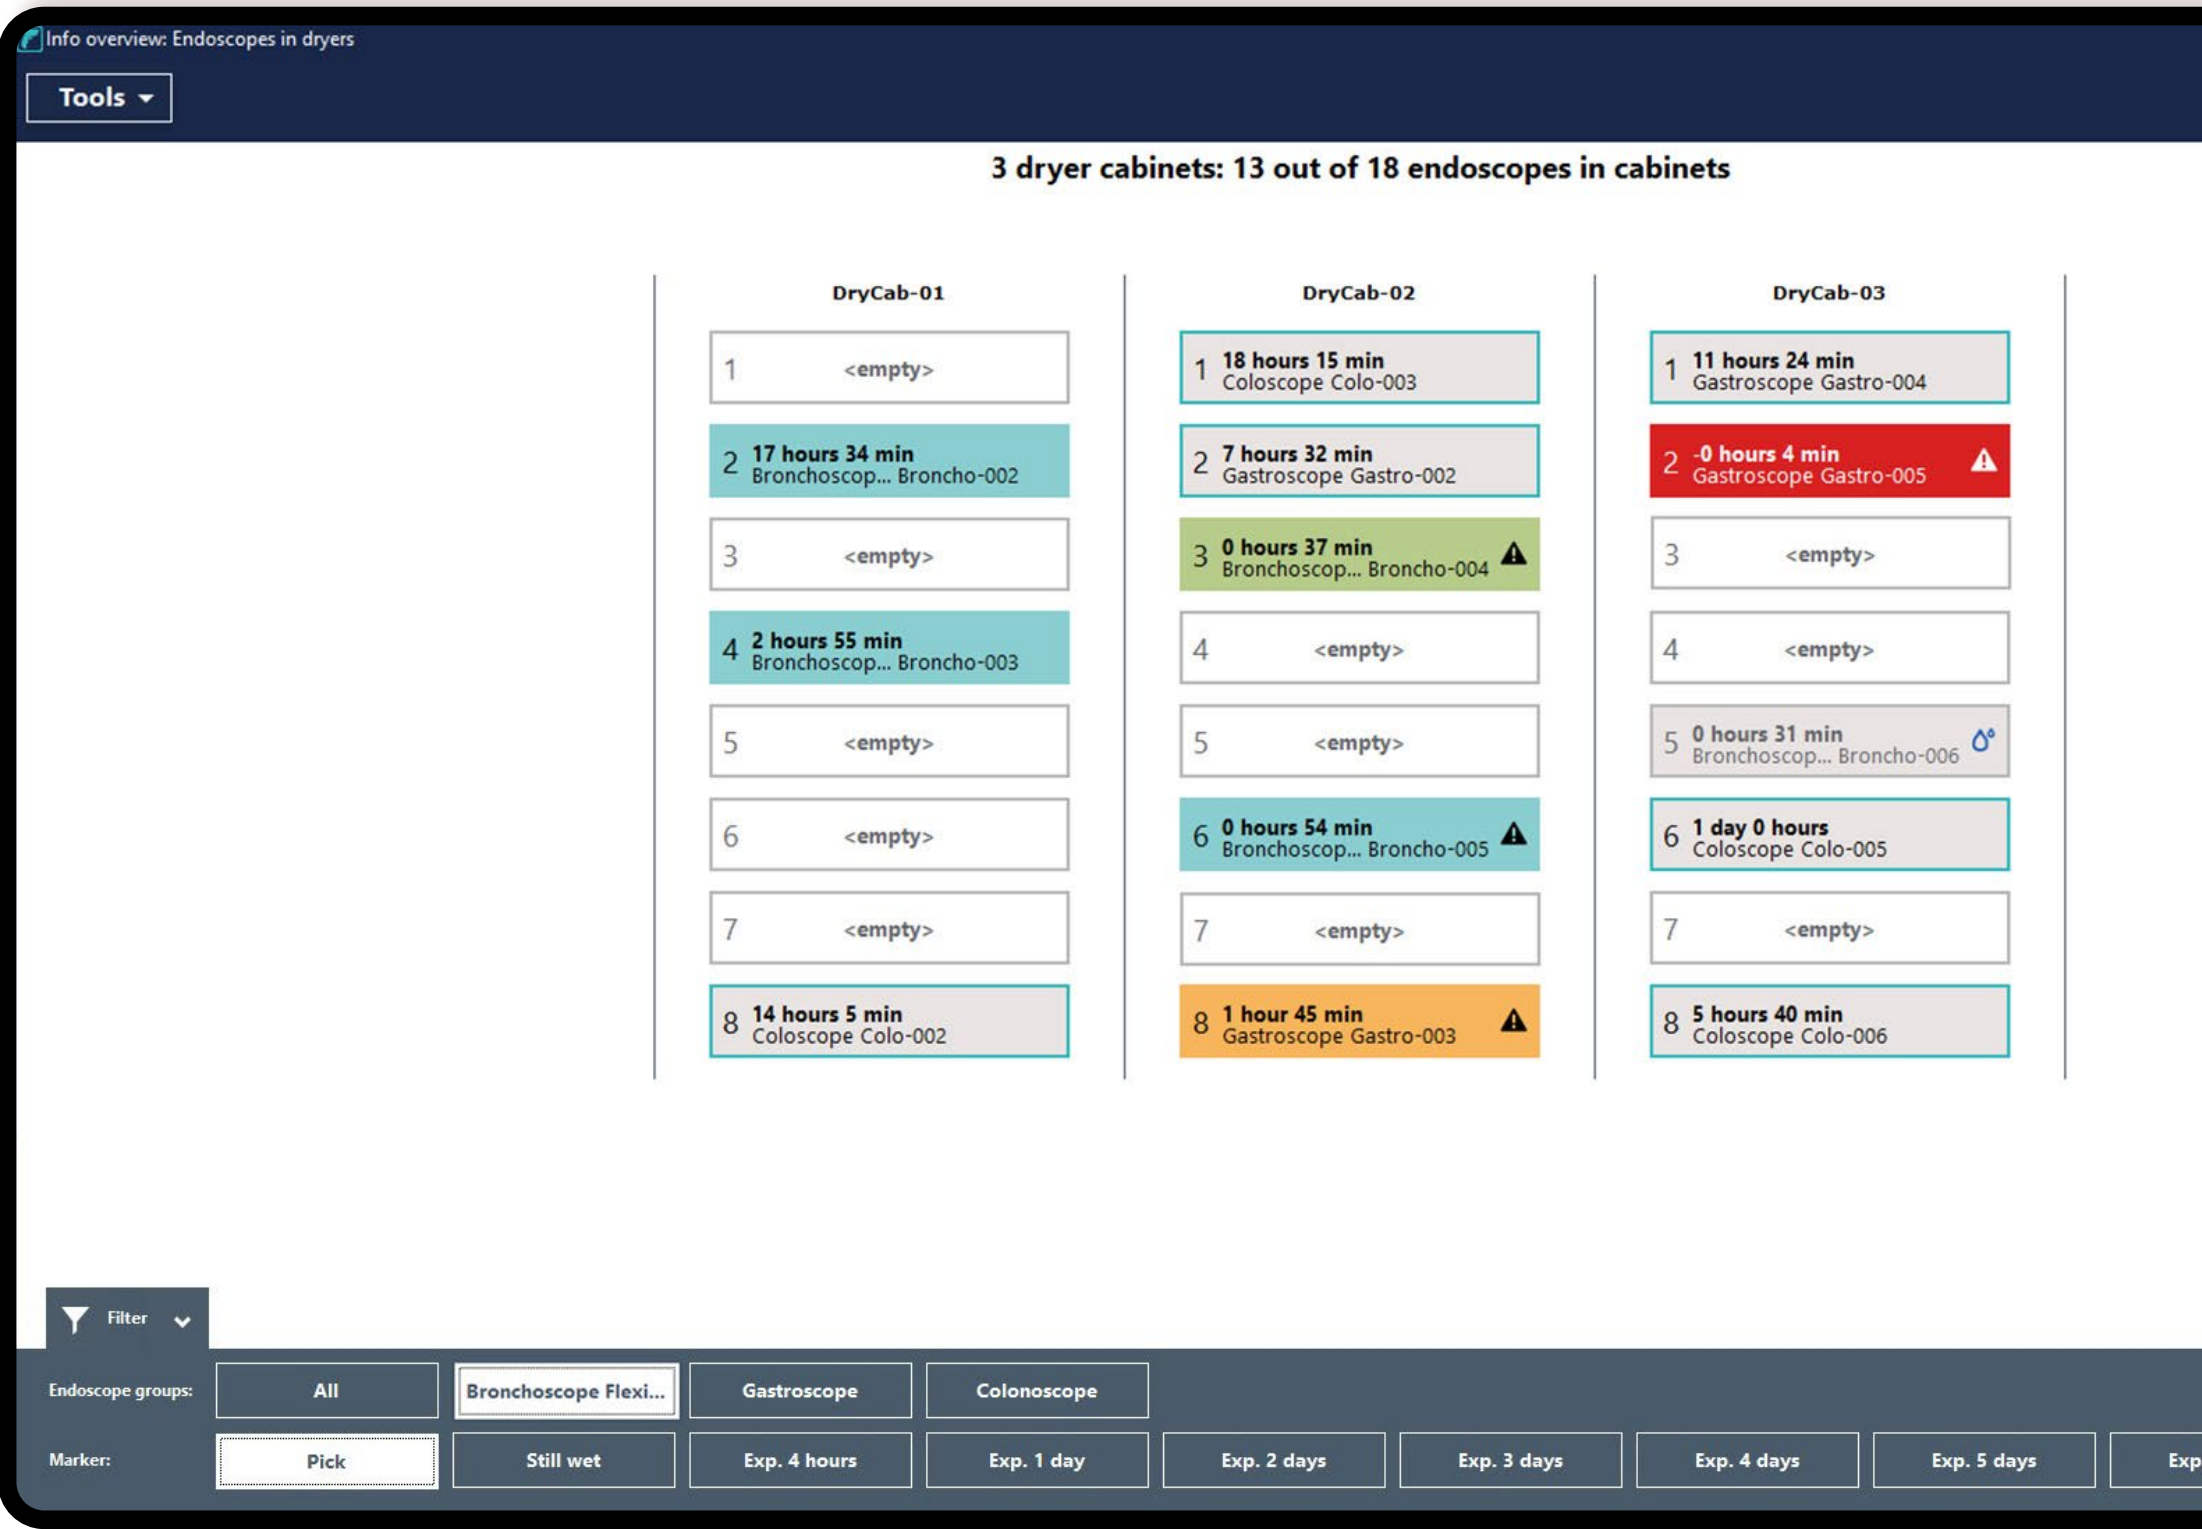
Info overview: Endoscopes in dryers

Tools

3 dryer cabinets: 13 out of 18 endoscopes in cabinets

DryCab-01

1 <empty>

2 17 hours 34 min Bronchoscop... Broncho-002

3 <empty>

4 2 hours 55 min Bronchoscop... Broncho-003

5 <empty>

6 <empty>

7 <empty>

8 14 hours 5 min Coloscope Colo-002

DryCab-02

1 18 hours 15 min Coloscope Colo-003

2 7 hours 32 min Gastroscope Gastro-002

3 0 hours 37 min Bronchoscop... Broncho-004

4 <empty>

5 <empty>

6 0 hours 54 min Bronchoscop... Broncho-005

7 <empty>

8 1 hour 45 min Gastroscope Gastro-003

DryCab-03

1 11 hours 24 min Gastroscope Gastro-004

2 -0 hours 4 min Gastroscope Gastro-005

3 <empty>

4 <empty>

5 0 hours 31 min Bronchoscop... Broncho-006

6 1 day 0 hours Coloscope Colo-005

7 <empty>

8 5 hours 40 min Coloscope Colo-006

Filter

Endoscope groups: All | Bronchoscope Flexi... | Gastroscope | Colonoscope

Marker: Pick | Still wet | Exp. 4 hours | Exp. 1 day | Exp. 2 days | Exp. 3 days | Exp. 4 days | Exp. 5 days | Exp